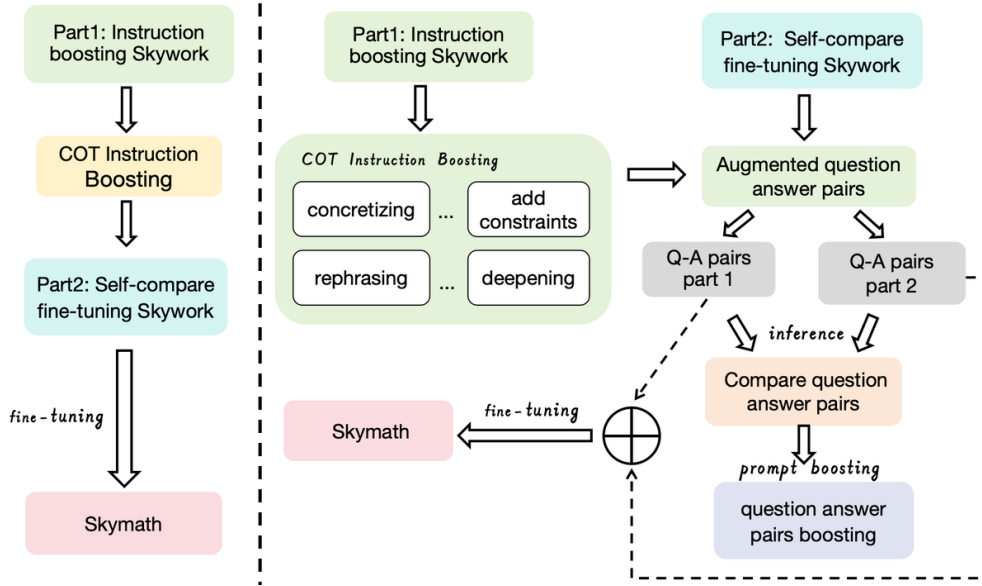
Part1: Instruction boosting Skywork

COT Instruction Boosting

Part2: Self-compare fine-tuning Skywork

fine-tuning

Skymath

Part1: Instruction boosting Skywork

COT Instruction Boosting

concretizing ... add constraints

rephrasing ... deepening

Part2: Self-compare fine-tuning Skywork

Augmented question answer pairs

Q-A pairs part 1

Q-A pairs part 2

inference

Compare question answer pairs

prompt boosting

question answer pairs boosting

fine-tuning

Skymath